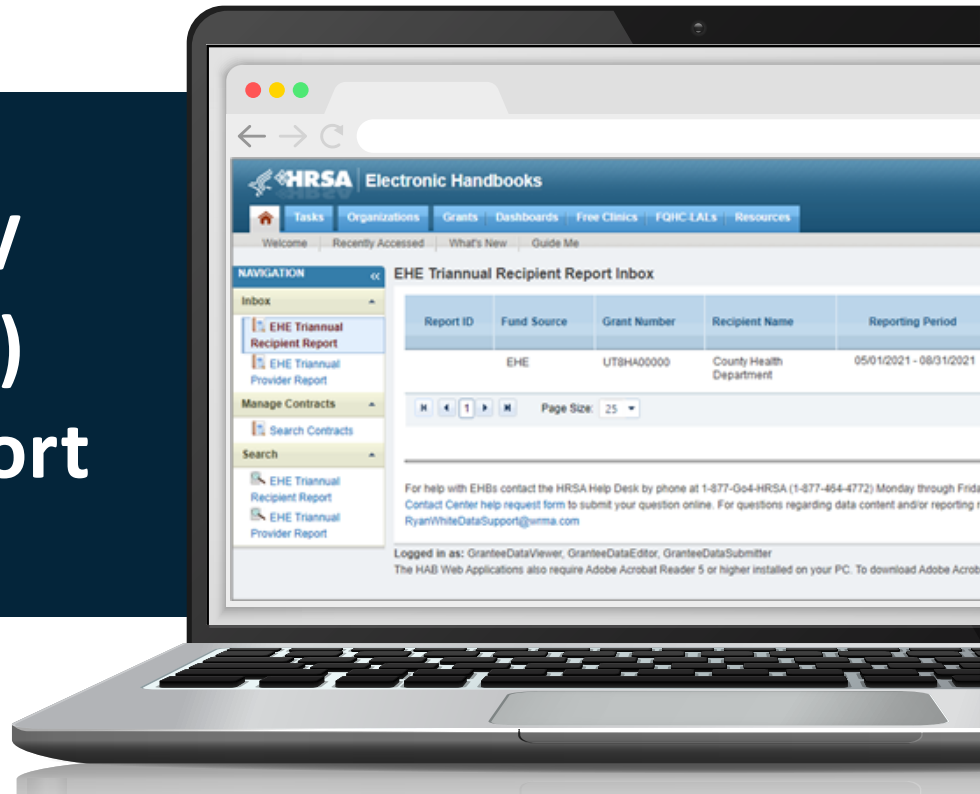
/
)
ort

HRSA Electronic Handbooks

Tasks Organizations Grants Dashboards Free Clinics FQHC-LALs Resources

Welcome Recently Accessed What's New Guide Me

NAVIGATION «

Inbox

EHE Triannual Recipient Report

EHE Triannual Provider Report

Manage Contracts

Search Contracts

Search

EHE Triannual Recipient Report

EHE Triannual Provider Report

EHE Triannual Recipient Report Inbox

| Report ID | Fund Source | Grant Number | Recipient Name | Reporting Period |
|---|---|---|---|---|
| | EHE | UT8HA00000 | County Health Department | 05/01/2021 - 08/31/2021 |

1 Page Size: 25

For help with EHBs contact the HRSA Help Desk by phone at 1-877-Go4-HRSA (1-877-464-4772) Monday through Frida
Contact Center help request form to submit your question online. For questions regarding data content and/or reporting
RyanWhiteDataSupport@wrma.com

Logged in as: GranteeDataViewer, GranteeDataEditor, GranteeDataSubmitter
The HAB Web Applications also require Adobe Acrobat Reader 5 or higher installed on your PC. To download Adobe Acrob